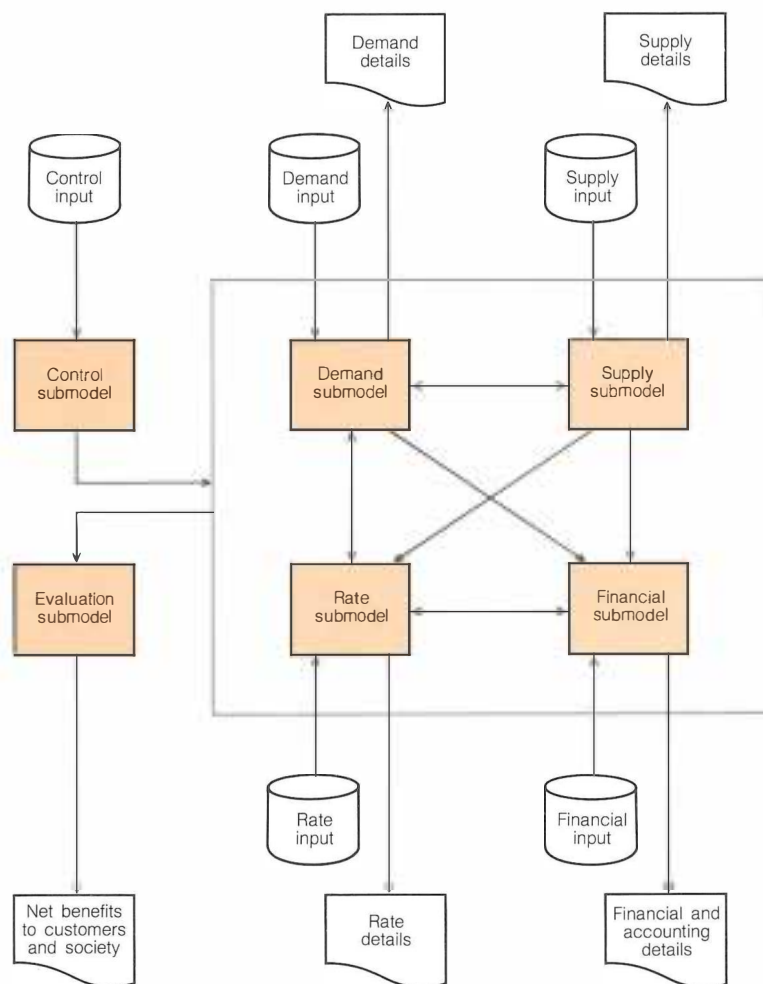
Demand details

Supply details

Control input

Demand input

Supply input

Control submodel

Demand submodel

Supply submodel

Evaluation submodel

Rate submodel

Financial submodel

Rate input

Financial input

Net benefits to customers and society

Rate details

Financial and accounting details